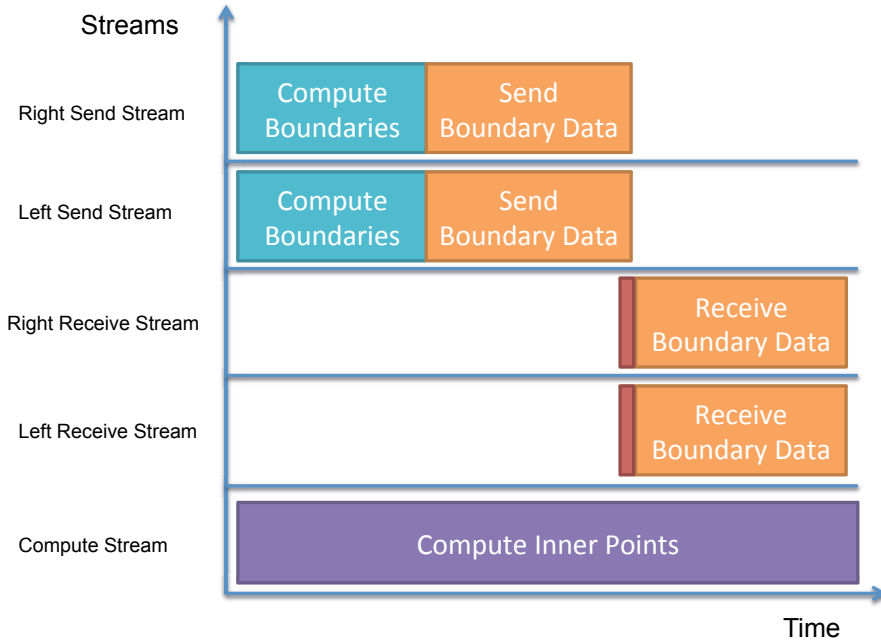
Streams

Right Send Stream

Compute Boundaries

Send Boundary Data

Left Send Stream

Compute Boundaries

Send Boundary Data

Right Receive Stream

Receive Boundary Data

Left Receive Stream

Receive Boundary Data

Compute Stream

Compute Inner Points

Time